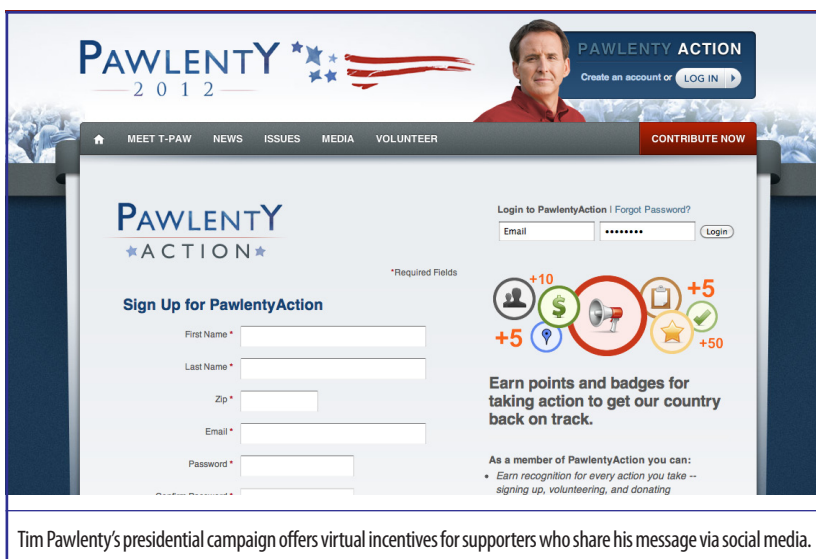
PAWLENTY
2012

PAWLENTY ACTION
Create an account or LOG IN

MEET T-PAW NEWS ISSUES MEDIA VOLUNTEER CONTRIBUTE NOW

PAWLENTY
ACTION

*Required Fields

Sign Up for PawlentyAction

First Name *
Last Name *
Zip *
Email *
Password *
Confirm Password *

Login to PawlentyAction | Forgot Password?
Email
••••••••
Login

+10
+5
+5
+50

Earn points and badges for taking action to get our country back on track.

As a member of PawlentyAction you can:
• Earn recognition for every action you take -- signing up, volunteering, and donating

Tim Pawlenty's presidential campaign offers virtual incentives for supporters who share his message via social media.